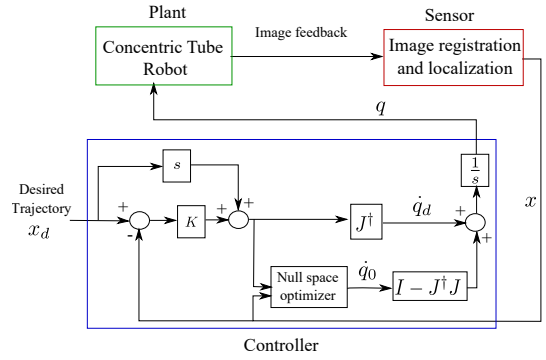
Plant

Sensor

Concentric Tube Robot

Image feedback

Image registration and localization

$q$

$\frac{1}{s}$

$s$

Desired Trajectory

$x_d$

+

-

$K$

+

+

$J^\dagger$

$\dot{q}_d$

+

+

$x$

Null space optimizer

$\dot{q}_0$

$I - J^\dagger J$

Controller